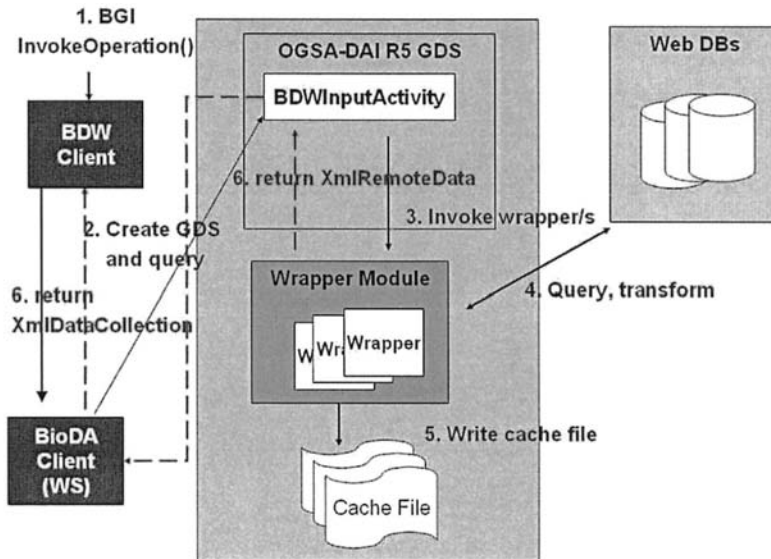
1. BGI InvokeOperation()

BDW Client

OGSA-DAI R5 GDS

BDWInputActivity

Web DBs

6. return XmlRemoteData

2. Create GDS and query

3. Invoke wrapper/s

Wrapper Module

6. return XmlDataCollection

4. Query, transform

W

Wra

Wrapper

BioDA Client (WS)

5. Write cache file

Cache File